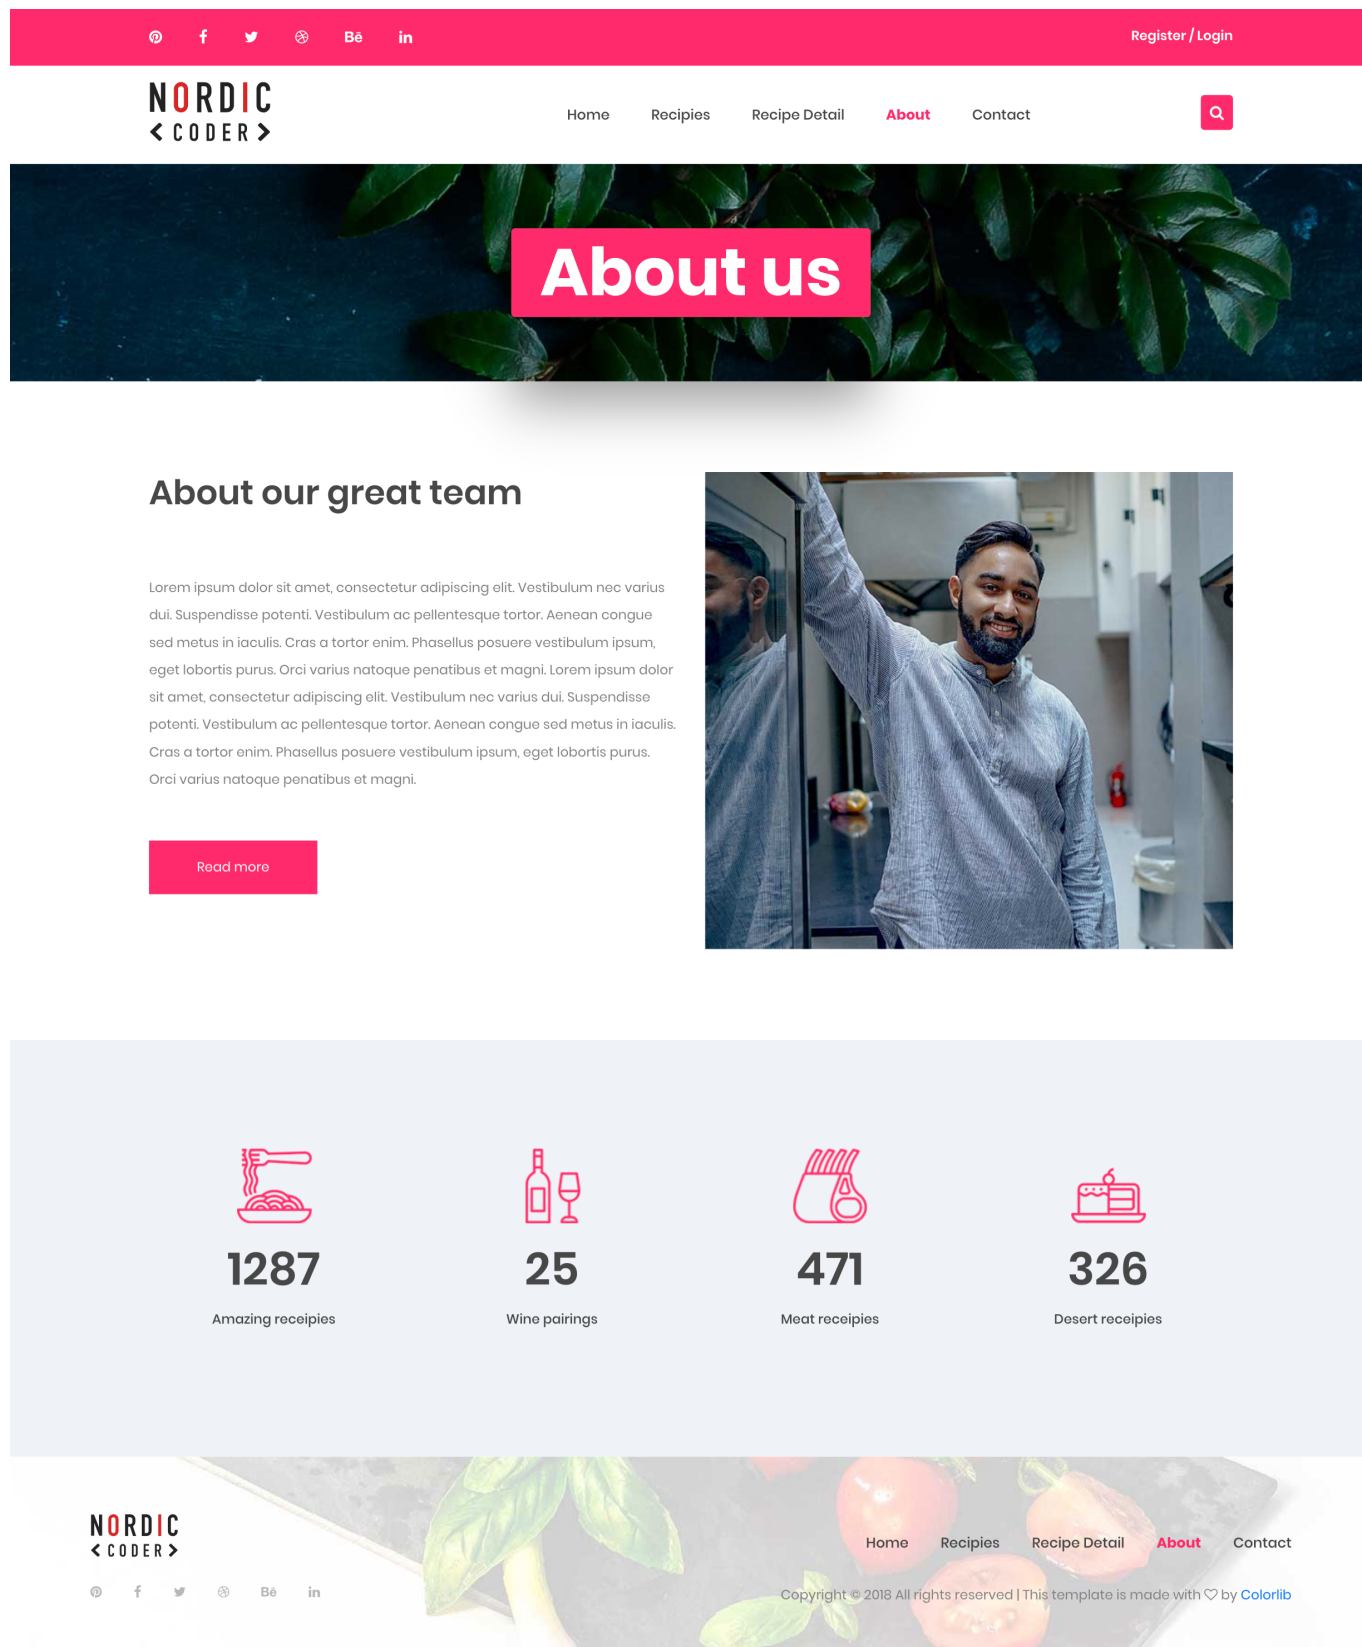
Bē in

Register / Login

NORDIC
< CODER >

Home Recipies Recipe Detail About Contact

About us

About our great team

Lorem ipsum dolor sit amet, consectetur adipiscing elit. Vestibulum nec varius dui. Suspendisse potenti. Vestibulum ac pellentesque tortor. Aenean congue sed metus in iaculis. Cras a tortor enim. Phasellus posuere vestibulum ipsum, eget lobortis purus. Orci varius natoque penatibus et magni. Lorem ipsum dolor sit amet, consectetur adipiscing elit. Vestibulum nec varius dui. Suspendisse potenti. Vestibulum ac pellentesque tortor. Aenean congue sed metus in iaculis. Cras a tortor enim. Phasellus posuere vestibulum ipsum, eget lobortis purus. Orci varius natoque penatibus et magni.

Read more

1287
Amazing receipies

25
Wine pairings

471
Meat receipies

326
Desert receipies

NORDIC
< CODER >

Bē in

Home Recipies Recipe Detail About Contact

Copyright © 2018 All rights reserved | This template is made with ♡ by Colorlib